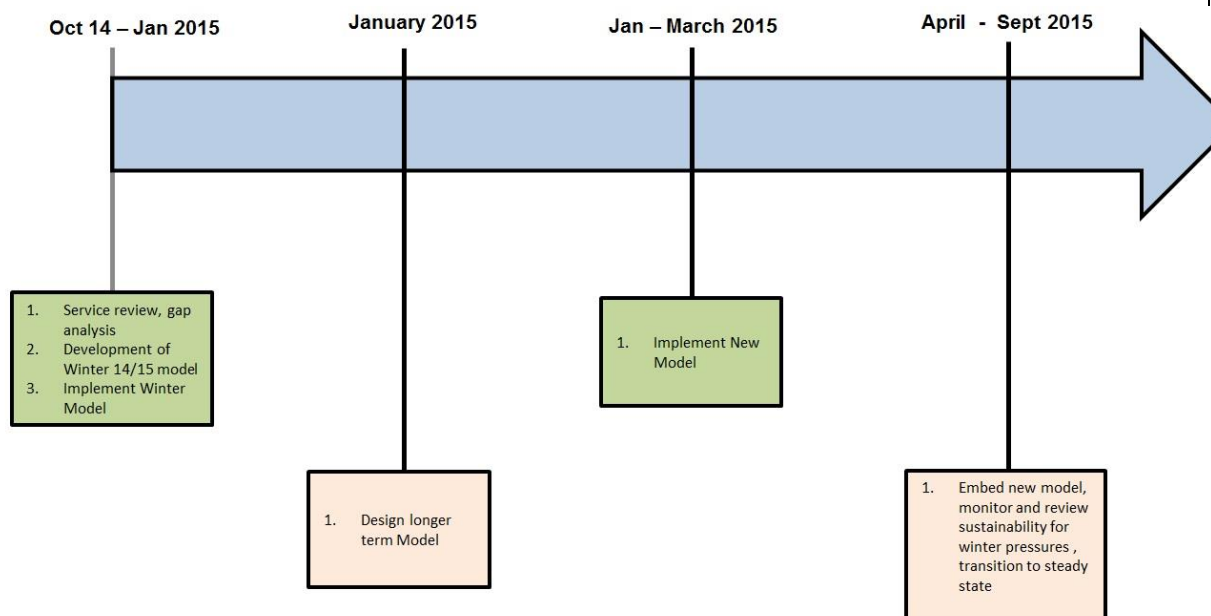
Oct 14 – Jan 2015

January 2015

Jan – March 2015

April - Sept 2015

1. Service review, gap analysis
2. Development of Winter 14/15 model
3. Implement Winter Model

1. Design longer term Model

1. Implement New Model

1. Embed new model, monitor and review sustainability for winter pressures , transition to steady state